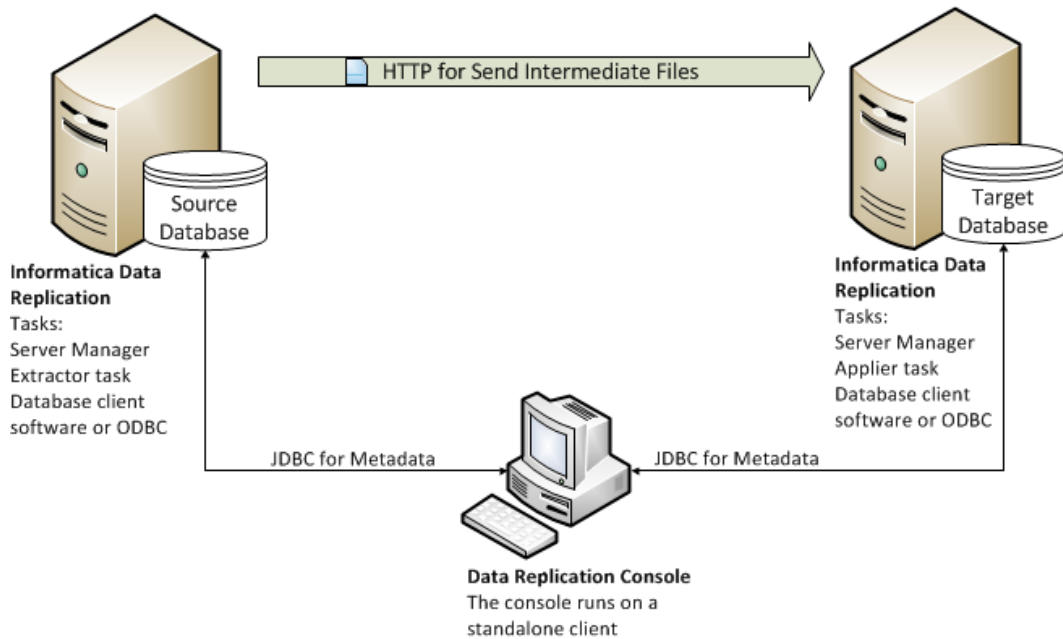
HTTP for Send Intermediate Files

Source Database

Informatica Data Replication
Tasks:
Server Manager
Extractor task
Database client software or ODBC

Target Database

Informatica Data Replication
Tasks:
Server Manager
Applier task
Database client software or ODBC

JDBC for Metadata

JDBC for Metadata

Data Replication Console
The console runs on a standalone client